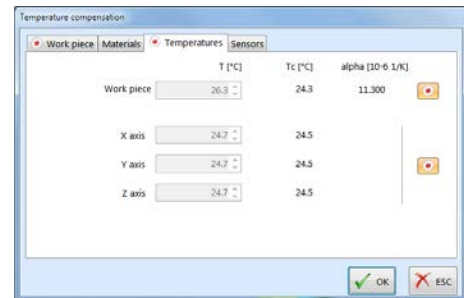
Temperature compensation

Work piece | Materials | Temperatures | Sensors

| | T [°C] | Tc [°C] | alpha [10-6 1/K] |
|---|---|---|---|
| Work piece | 26.3 | 24.3 | 11.300 |
| X axis | 24.7 | 24.5 | |
| Y axis | 24.7 | 24.5 | |
| Z axis | 24.7 | 24.5 | |

OK ESC